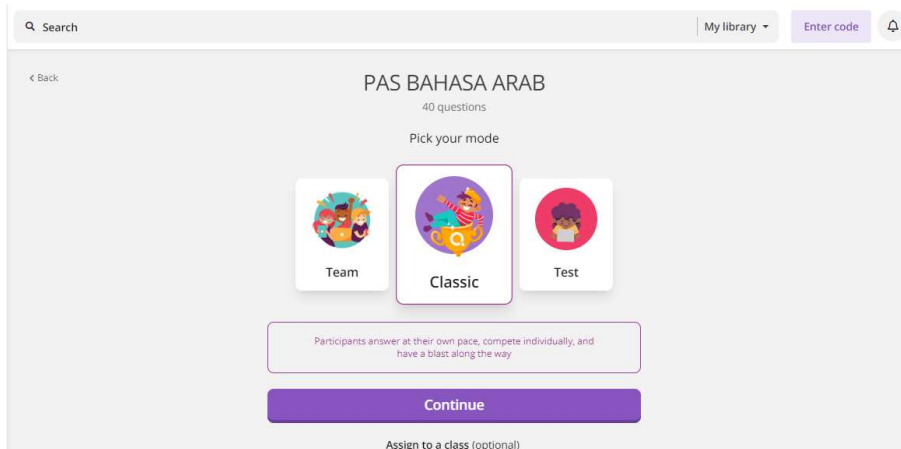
Search

My library

Enter code

< Back

PAS BAHASA ARAB

40 questions

Pick your mode

Team

Classic

Test

Participants answer at their own pace, compete individually, and have a blast along the way

Continue

Assign to a class (optional)